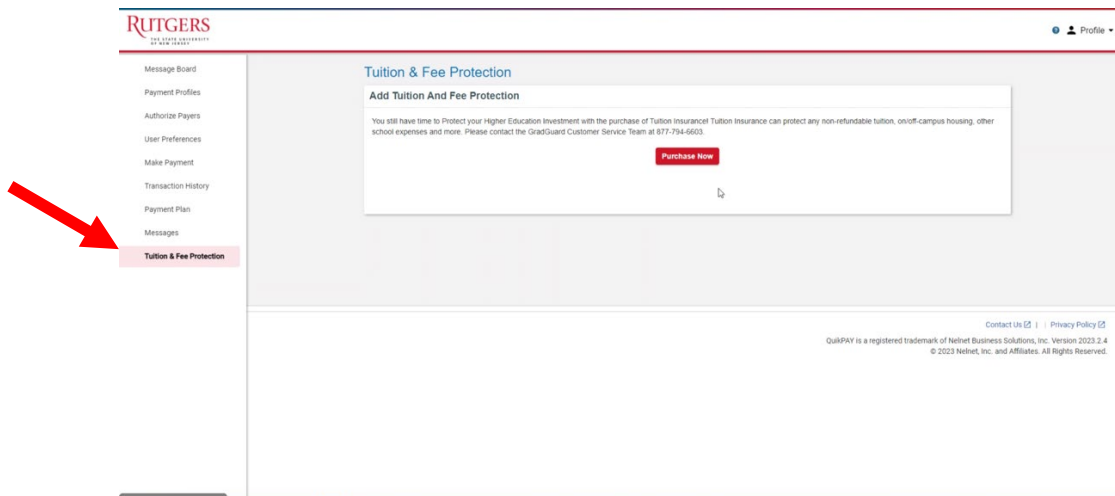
RUTGERS
THE STATE UNIVERSITY OF NEW JERSEY

Profile

Message Board
Payment Profiles
Authorize Payers
User Preferences
Make Payment
Transaction History
Payment Plan
Messages
Tuition & Fee Protection

Tuition & Fee Protection

Add Tuition And Fee Protection

You still have time to Protect your Higher Education Investment with the purchase of Tuition Insurance! Tuition Insurance can protect any non-refundable tuition, on/off-campus housing, other school expenses and more. Please contact the GradGuard Customer Service Team at 877-794-6603.

Purchase Now

Contact Us | Privacy Policy

QuikPAY is a registered trademark of Nelnet Business Solutions, Inc. Version 2023.2.4
© 2023 Nelnet, Inc. and Affiliates. All Rights Reserved.